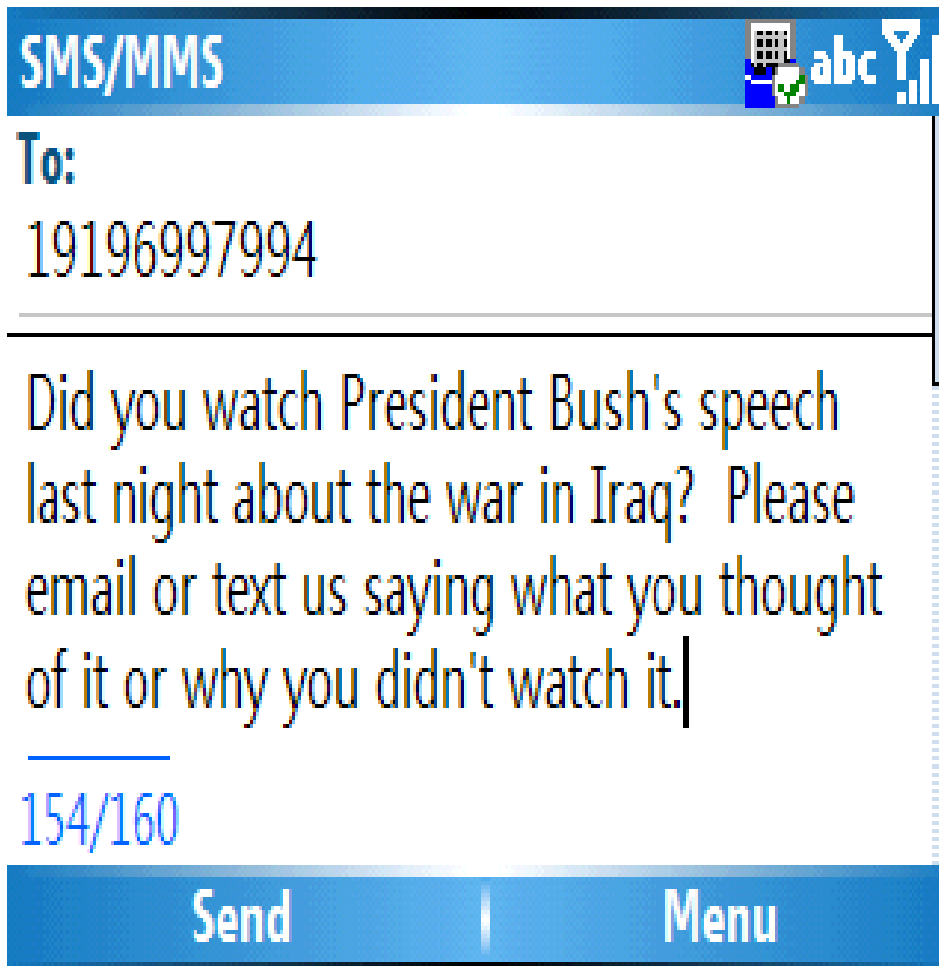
SMS/MMS abc

To:
19196997994

Did you watch President Bush's speech last night about the war in Iraq? Please email or text us saying what you thought of it or why you didn't watch it.

154/160

Send Menu